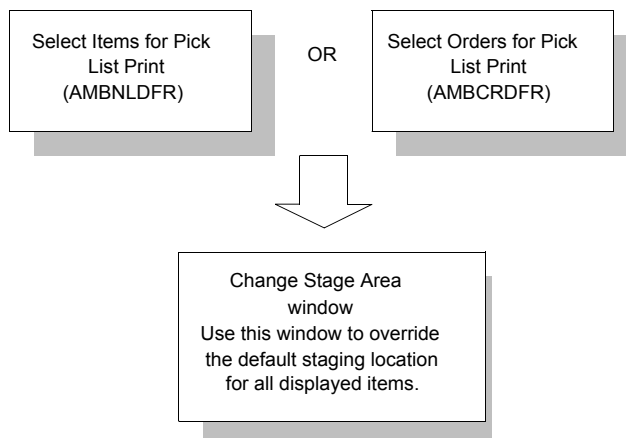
Select Items for Pick List Print (AMBNLDFR)

OR

Select Orders for Pick List Print (AMBCRDFR)

Change Stage Area window
Use this window to override the default staging location for all displayed items.